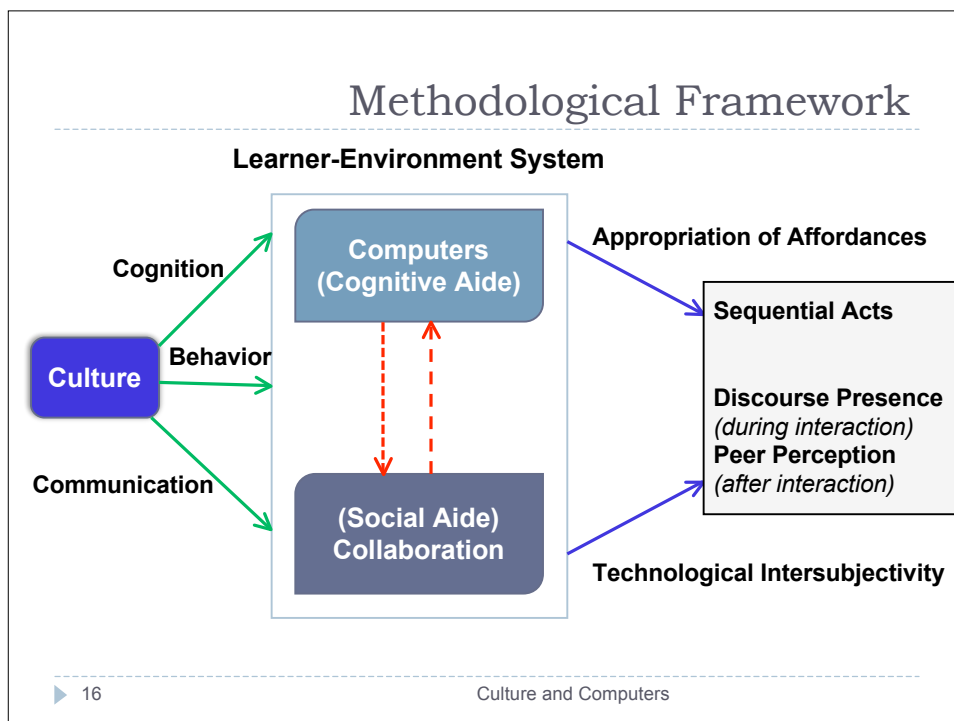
Methodological Framework

Learner-Environment System

Cognition

Behavior

Communication

Culture

Computers (Cognitive Aide)

(Social Aide) Collaboration

Appropriation of Affordances

Sequential Acts

Discourse Presence *(during interaction)*
Peer Perception *(after interaction)*

Technological Intersubjectivity

16

Culture and Computers